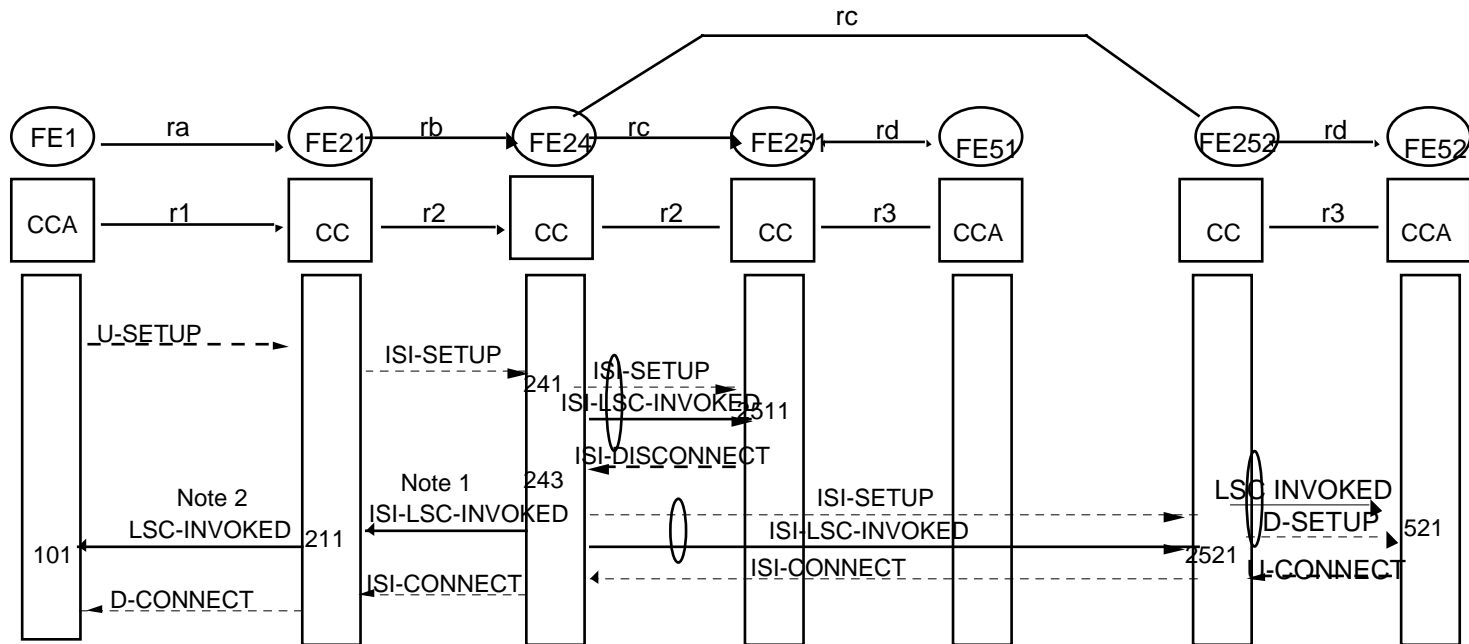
rc

FE1 ra FE21 rb FE24 rc FE251 rd FE51 FE252 rd FE52

CCA r1 CC r2 CC r2 CC r3 CCA CC r3 CCA

U-SETUP

ISI-SETUP

241

ISI-SETUP

ISI-LSC-INVOKED

2511

ISI-DISCONNECT

243

Note 1

Note 2

LSC-INVOKED

ISI-LSC-INVOKED

ISI-SETUP

LSC INVOKED

D-SETUP

ISI-LSC-INVOKED

521

101

211

2521

ISI-CONNECT

ISI-CONNECT

U-CONNECT

D-CONNECT